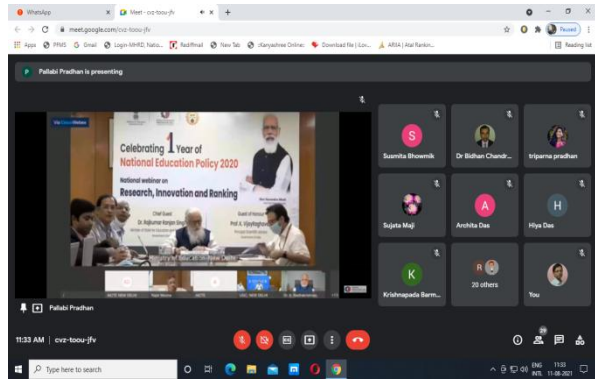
WhatsApp
Meet - cvz-toou-jfv
meet.google.com/cvz-toou-jfv
Paused
Apps PRMS Gmail Login-MHRD, Natio... Rediffmail New Tab Kanyashree Online Download file | iLov... ARIIA | Atal Rankin...
Reading list

Pallabi Pradhan is presenting

Celebrating 1 Year of
National Education Policy 2020
National webinar on
Research, Innovation and Ranking
Chief Guest
Dr. Rajkumar Ranjan Singh
Guest of Honour
Prof. K. Vijayraghavan

Pallabi Pradhan

S Susmita Bhowmik
Dr Bidhan Chandr...
tripama pradhan
Sujata Maji
A Archita Das
H Hiya Das
K Krishnapada Barm...
20 others
You

11:33 AM | cvz-toou-jfv

Type here to search
ENG INTL 11:33 11-08-2021